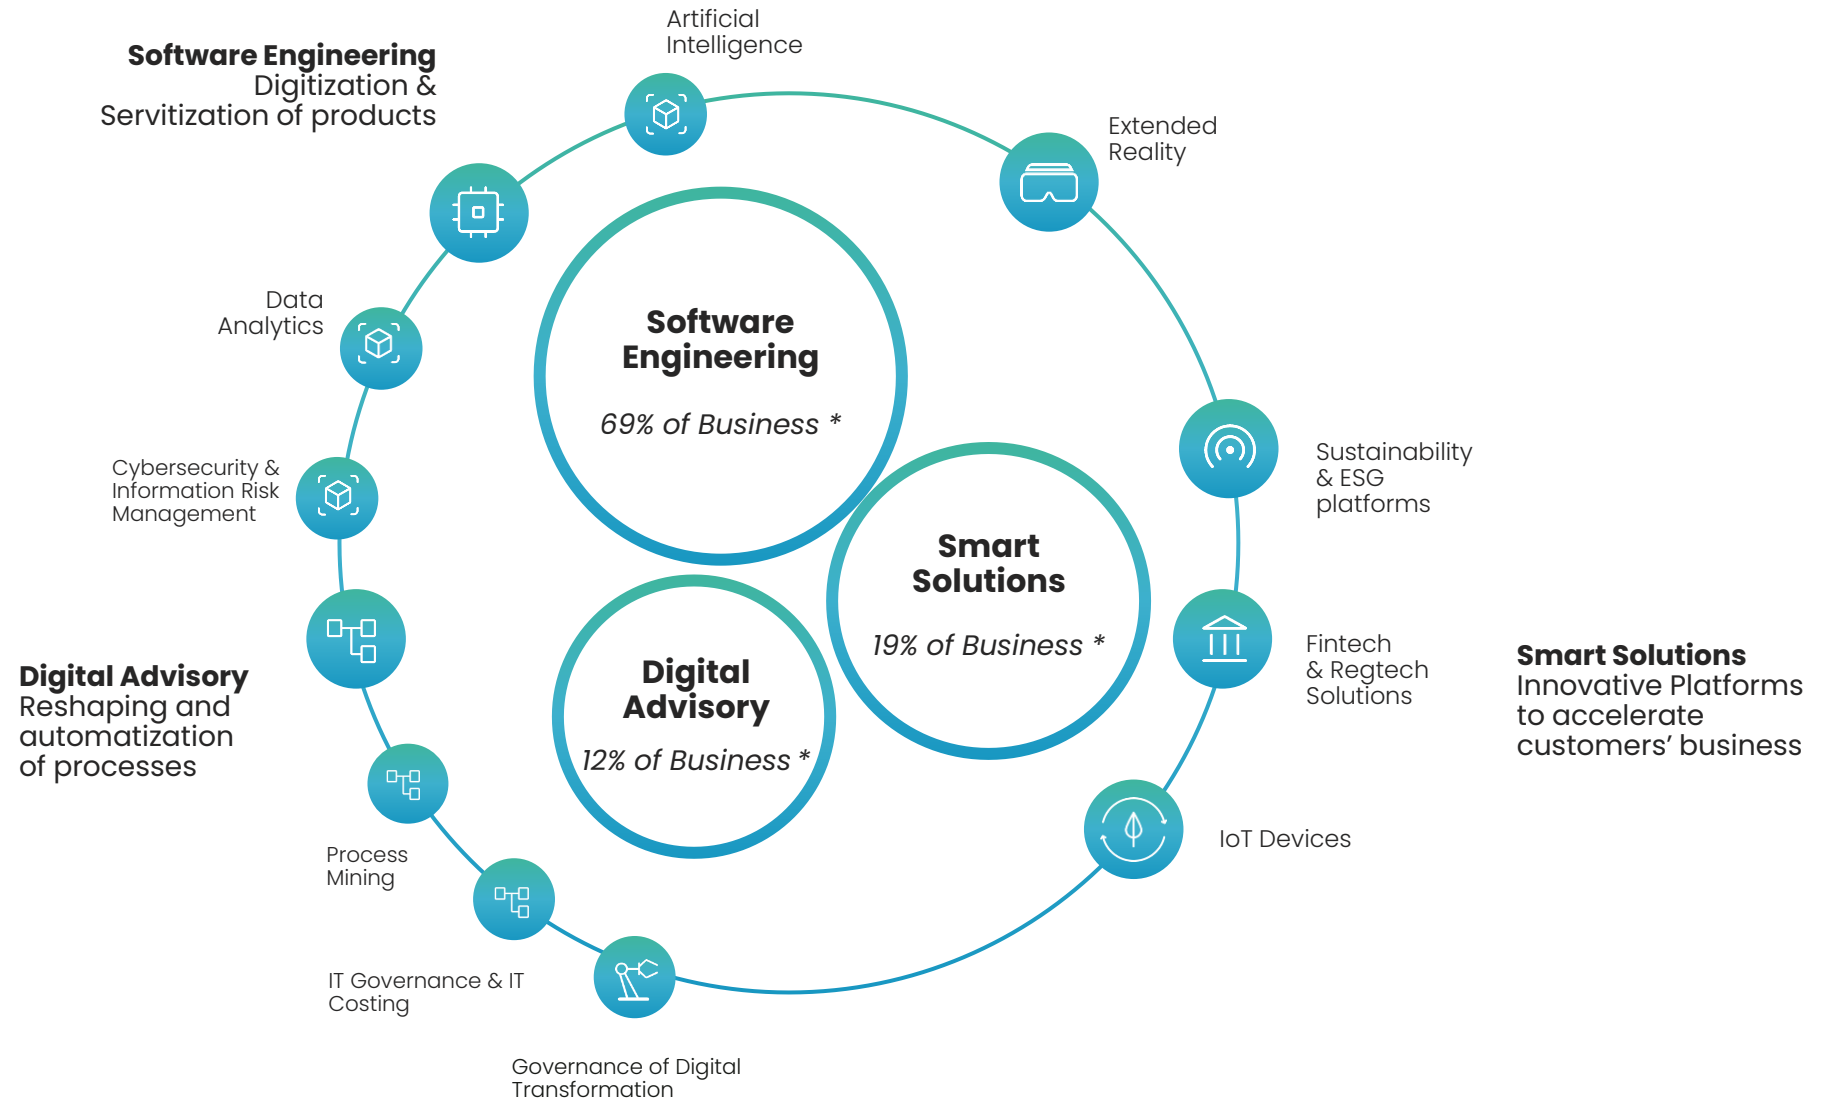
Software Engineering
Digitization & Servitization of products

Artificial Intelligence

Extended Reality

Data Analytics

Cybersecurity & Information Risk Management

Software Engineering

69% of Business *

Smart Solutions

19% of Business *

Digital Advisory

12% of Business *

Sustainability & ESG platforms

Fintech & Regtech Solutions

Smart Solutions
Innovative Platforms to accelerate customers' business

Digital Advisory
Reshaping and automatization of processes

IoT Devices

Process Mining

IT Governance & IT Costing

Governance of Digital Transformation